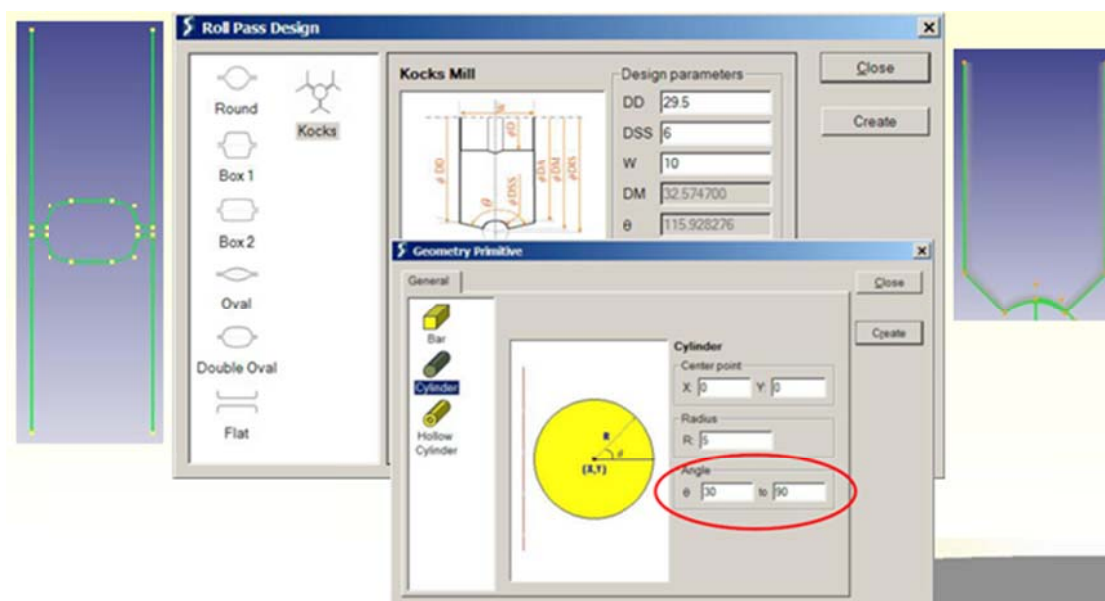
Roll Pass Design

Round
Kocks
Box 1
Box 2
Oval
Double Oval
Flat

Kocks Mill

W
ødP
ø DD
ø DSS
ø DM
ødP
θ

Design parameters
DD 29.5
DSS 6
W 10
DM 32.574700
θ 115.928276

Close
Create

Geometry Primitive

General

Bar
Cylinder
Hollow Cylinder

R
θ
(X,Y)

Cylinder
Center point
X: 0 Y: 0
Radius
R: 5
Angle
θ 30 to 90

Close
Create